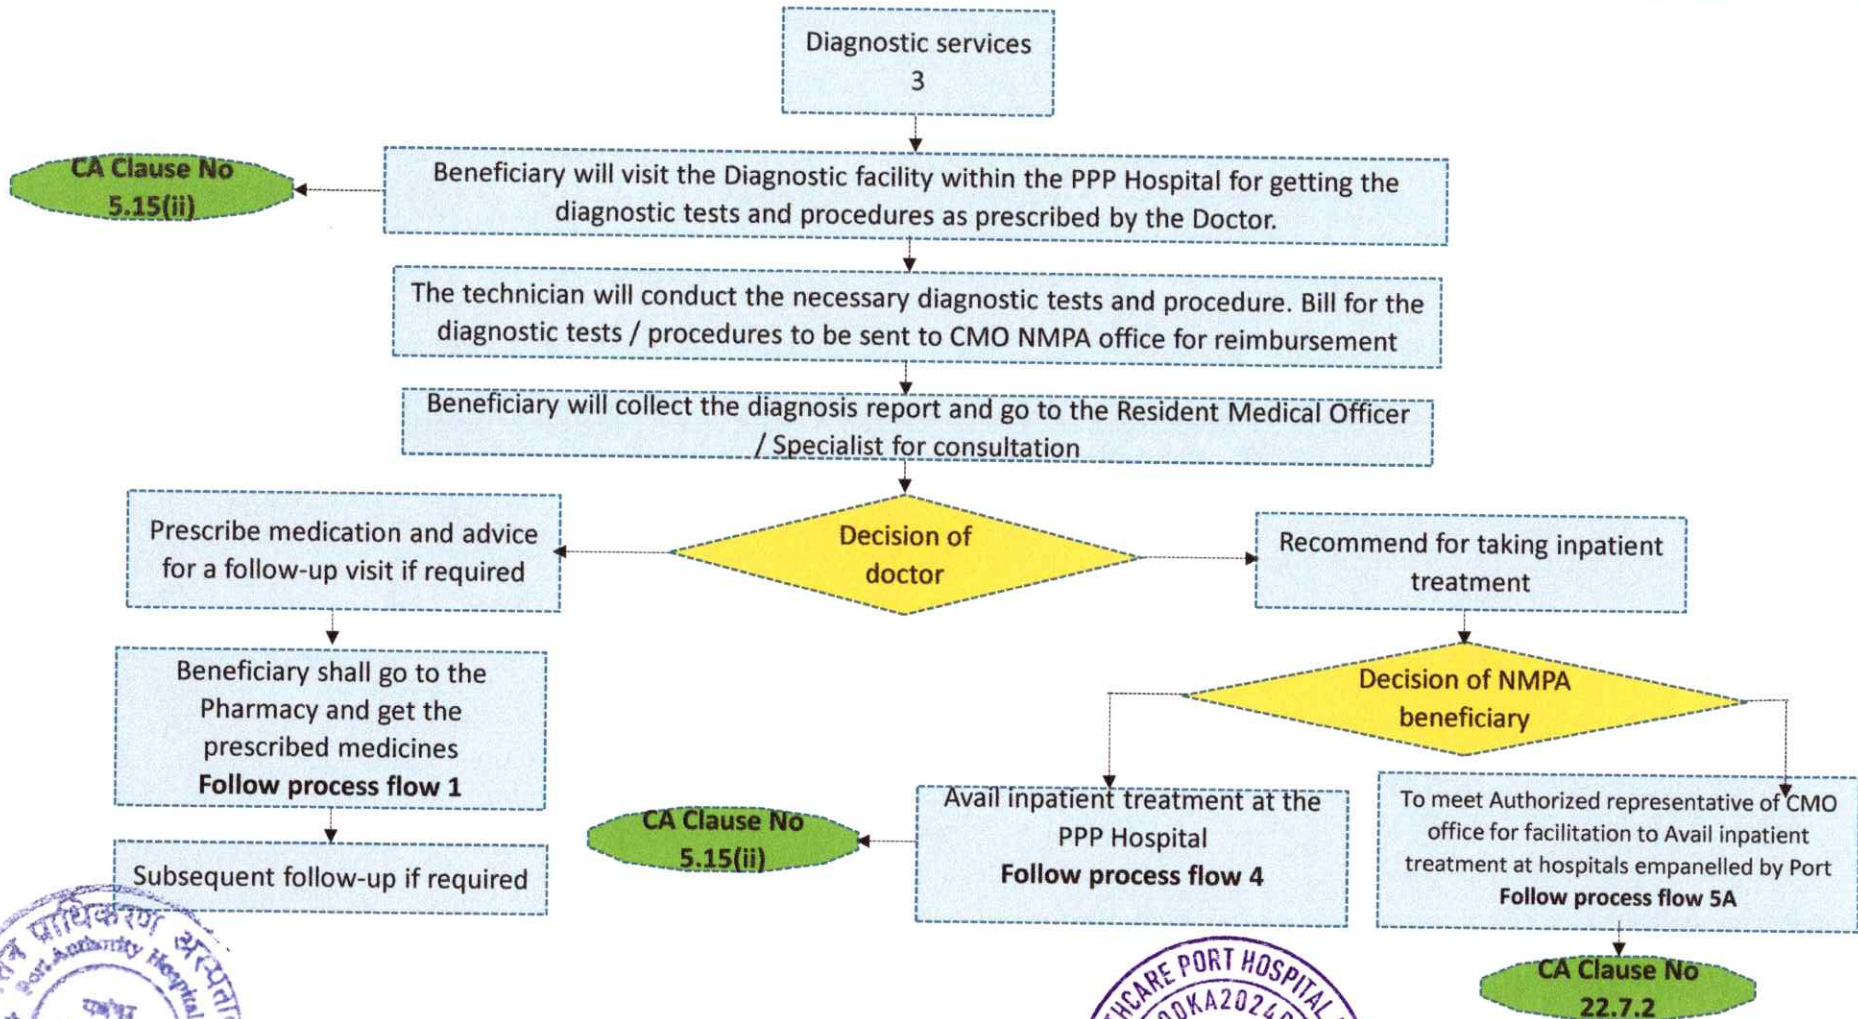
Diagnostic services
3

CA Clause No 5.15(ii)

Beneficiary will visit the Diagnostic facility within the PPP Hospital for getting the diagnostic tests and procedures as prescribed by the Doctor.

The technician will conduct the necessary diagnostic tests and procedure. Bill for the diagnostic tests / procedures to be sent to CMO NMPA office for reimbursement

Beneficiary will collect the diagnosis report and go to the Resident Medical Officer / Specialist for consultation

Prescribe medication and advice for a follow-up visit if required

Decision of doctor

Recommend for taking inpatient treatment

Beneficiary shall go to the Pharmacy and get the prescribed medicines
**Follow process flow 1**

Decision of NMPA beneficiary

Subsequent follow-up if required

CA Clause No 5.15(ii)

Avail inpatient treatment at the PPP Hospital
**Follow process flow 4**

To meet Authorized representative of CMO office for facilitation to Avail inpatient treatment at hospitals empanelled by Port
**Follow process flow 5A**

CA Clause No 22.7.2

प्राधिकरण अस्पताल
Port Authority Hospital
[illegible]

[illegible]CARE PORT HOSPITAL
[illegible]DKA2024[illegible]